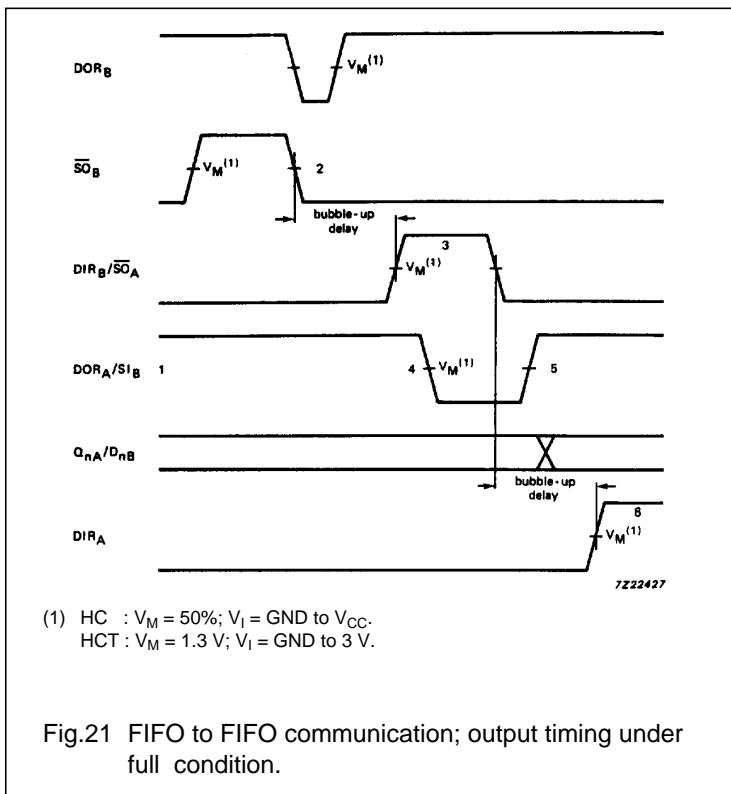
$DOR_B$

$V_M^{(1)}$

$\overline{SO}_B$

$V_M^{(1)}$

2

bubble-up delay

$DIR_B/\overline{SO}_A$

3

$V_M^{(1)}$

$DOR_A/SI_B$

1

4

$V_M^{(1)}$

5

$Q_{nA}/D_{nB}$

bubble-up delay

$DIR_A$

6

$V_M^{(1)}$

7Z22427

(1) HC : $V_M$ = 50%; $V_I$ = GND to $V_{CC}$.
HCT : $V_M$ = 1.3 V; $V_I$ = GND to 3 V.

Fig.21 FIFO to FIFO communication; output timing under full condition.